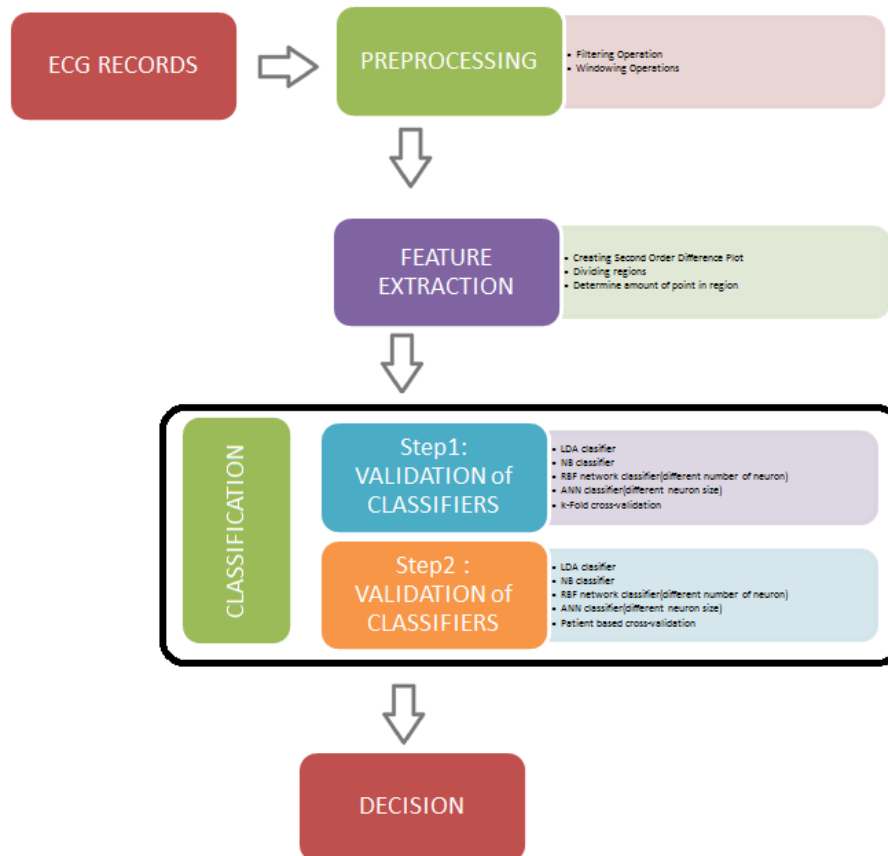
ECG RECORDS

PREPROCESSING

- Filtering Operation
- Windowing Operations

FEATURE EXTRACTION

- Creating Second Order Difference Plot
- Dividing regions
- Determine amount of point in region

CLASSIFICATION

Step1: VALIDATION of CLASSIFIERS

- LDA classifier
- NB classifier
- RBF network classifier(different number of neuron)
- ANN classifier(different neuron size)
- k-Fold cross-validation

Step2 : VALIDATION of CLASSIFIERS

- LDA classifier
- NB classifier
- RBF network classifier(different number of neuron)
- ANN classifier(different neuron size)
- Patient based cross-validation

DECISION